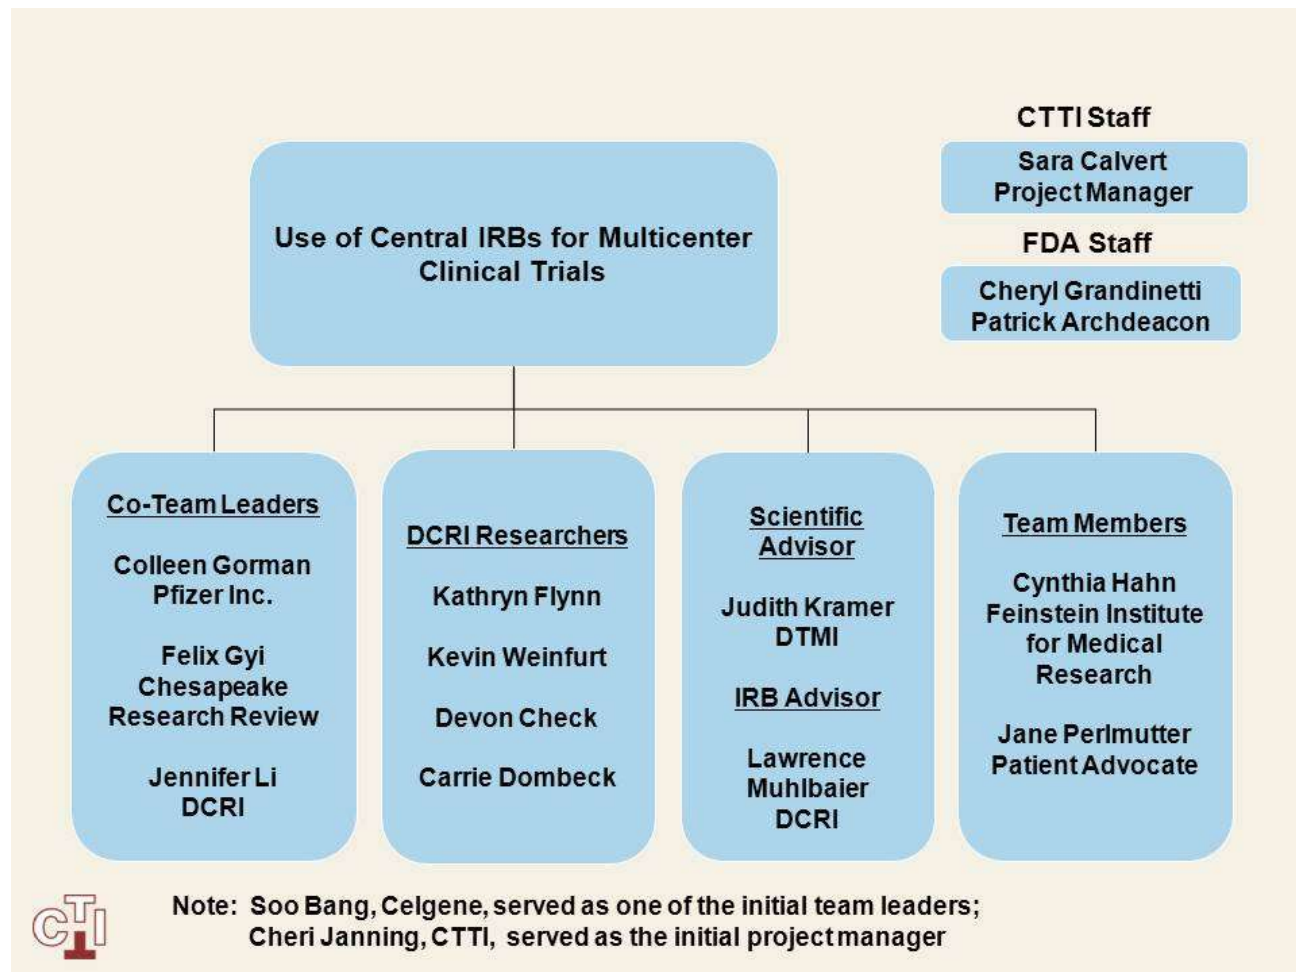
CTTI Staff

Sara Calvert
Project Manager

FDA Staff

Cheryl Grandinetti
Patrick Archdeacon

Use of Central IRBs for Multicenter Clinical Trials

Co-Team Leaders

Colleen Gorman
Pfizer Inc.

Felix Gyi
Chesapeake Research Review

Jennifer Li
DCRI

DCRI Researchers

Kathryn Flynn

Kevin Weinfurt

Devon Check

Carrie Dombeck

Scientific Advisor

Judith Kramer
DTMI

IRB Advisor

Lawrence Muhlbaier
DCRI

Team Members

Cynthia Hahn
Feinstein Institute for Medical Research

Jane Perlmutter
Patient Advocate

CTTI

Note: Soo Bang, Celgene, served as one of the initial team leaders; Cheri Janning, CTTI, served as the initial project manager